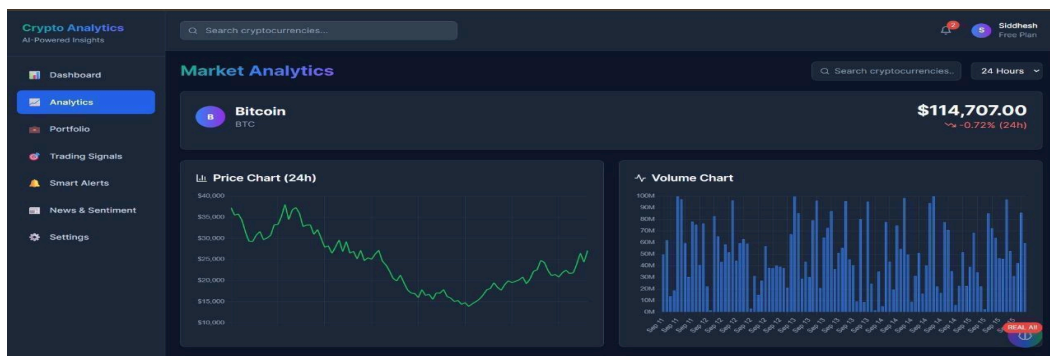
Crypto Analytics
AI-Powered Insights

Search cryptocurrencies...

2

S Siddhesh
Free Plan

Dashboard
Analytics
Portfolio
Trading Signals
Smart Alerts
News & Sentiment
Settings

Market Analytics

Search cryptocurrencies..

24 Hours

B Bitcoin
BTC

$114,707.00
-0.72% (24h)

Price Chart (24h)

$40,000
$35,000
$30,000
$25,000
$20,000
$15,000
$10,000

Volume Chart

100M
90M
80M
70M
60M
50M
40M
30M
20M
10M
0M

Sep 11 Sep 11 Sep 11 Sep 12 Sep 12 Sep 12 Sep 12 Sep 13 Sep 13 Sep 13 Sep 13 Sep 14 Sep 14 Sep 14 Sep 14 Sep 15 Sep 15 Sep 15

REAL AI